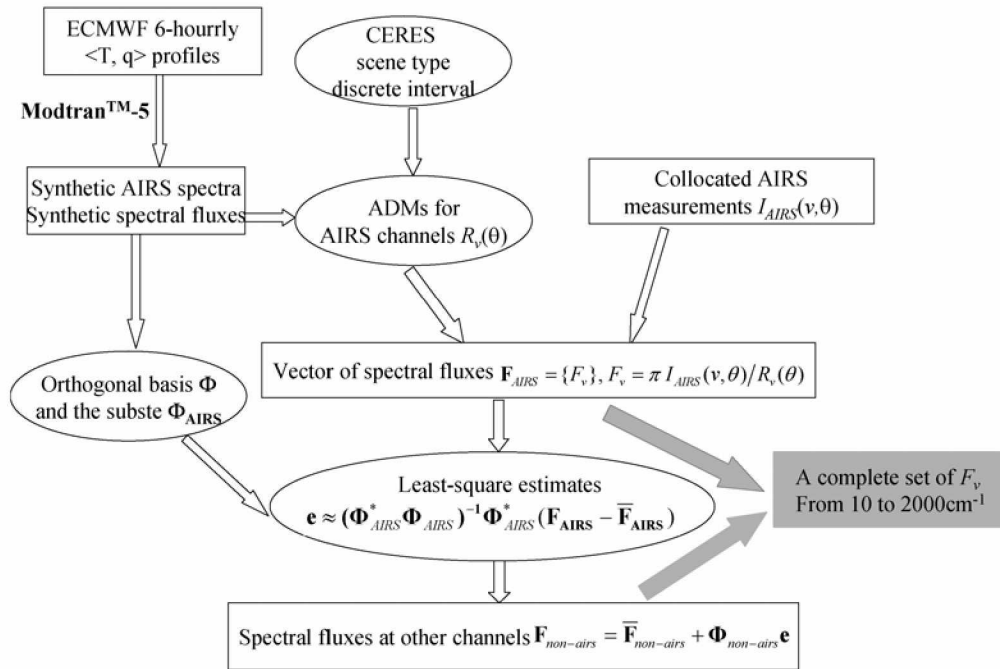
ECMWF 6-hourrly <T, q> profiles

CERES scene type discrete interval

Modtran$^{TM}$-5

Synthetic AIRS spectra Synthetic spectral fluxes

ADMs for AIRS channels $R_v(\theta)$

Collocated AIRS measurements $I_{AIRS}(v,\theta)$

Vector of spectral fluxes $\mathbf{F}_{AIRS} = \{F_v\}$, $F_v = \pi\, I_{AIRS}(v,\theta)/R_v(\theta)$

Orthogonal basis $\Phi$ and the subste $\Phi_{\mathbf{AIRS}}$

Least-square estimates $\mathbf{e} \approx (\mathbf{\Phi}^*_{AIRS}\mathbf{\Phi}_{AIRS})^{-1}\mathbf{\Phi}^*_{AIRS}(\mathbf{F_{AIRS}} - \overline{\mathbf{F}}_{\mathbf{AIRS}})$

A complete set of $F_v$ From 10 to 2000cm$^{-1}$

Spectral fluxes at other channels $\mathbf{F}_{non-airs} = \overline{\mathbf{F}}_{non-airs} + \mathbf{\Phi}_{non-airs}\mathbf{e}$